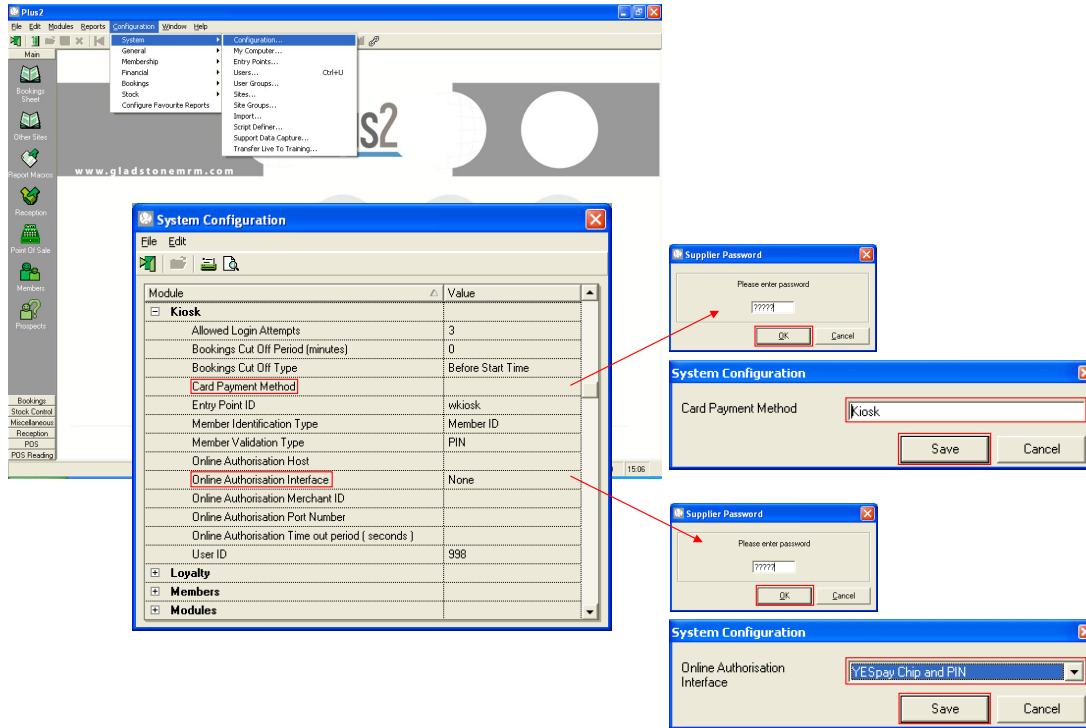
Plus2

File Edit Modules Reports Configuration Window Help

Main

Bookings Sheet

Other Sites

Report Macros

Reception

Point Of Sale

Members

Prospects

Bookings
Stock Control
Miscellaneous
Reception
POS
POS Reading

System
General
Membership
Financial
Bookings
Stock
Configure Favourite Reports

Configuration...
My Computer...
Entry Points...
Users... Ctrl+U
User Groups...
Sites...
Site Groups...
Import...
Script Definer...
Support Data Capture...
Transfer Live To Training...

s2

www.gladstonemrm.com

15:06

System Configuration

File Edit

| Module | Value |
|---|---|
| ⊟ Kiosk | |
| Allowed Login Attempts | 3 |
| Bookings Cut Off Period (minutes) | 0 |
| Bookings Cut Off Type | Before Start Time |
| Card Payment Method | |
| Entry Point ID | wkiosk |
| Member Identification Type | Member ID |
| Member Validation Type | PIN |
| Online Authorisation Host | |
| Online Authorisation Interface | None |
| Online Authorisation Merchant ID | |
| Online Authorisation Port Number | |
| Online Authorisation Time out period ( seconds ) | |
| User ID | 998 |
| ⊞ Loyalty | |
| ⊞ Members | |
| ⊞ Modules | |

Supplier Password

Please enter password

?????

OK Cancel

System Configuration

Card Payment Method

Kiosk

Save Cancel

Supplier Password

Please enter password

?????

OK Cancel

System Configuration

Online Authorisation Interface

YESpay Chip and PIN

Save Cancel